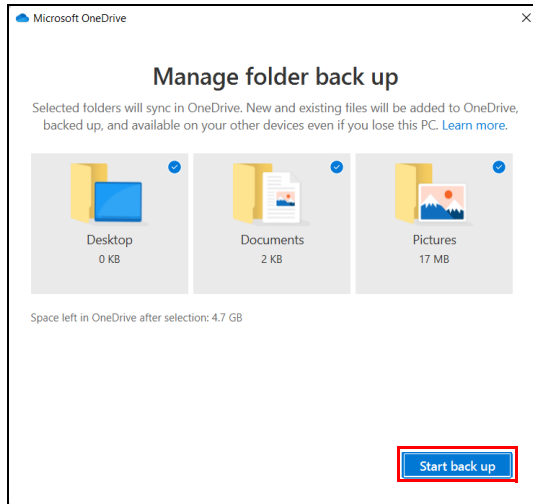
Microsoft OneDrive
×

Manage folder back up

Selected folders will sync in OneDrive. New and existing files will be added to OneDrive, backed up, and available on your other devices even if you lose this PC. Learn more.

Desktop
0 KB

Documents
2 KB

Pictures
17 MB

Space left in OneDrive after selection: 4.7 GB

Start back up